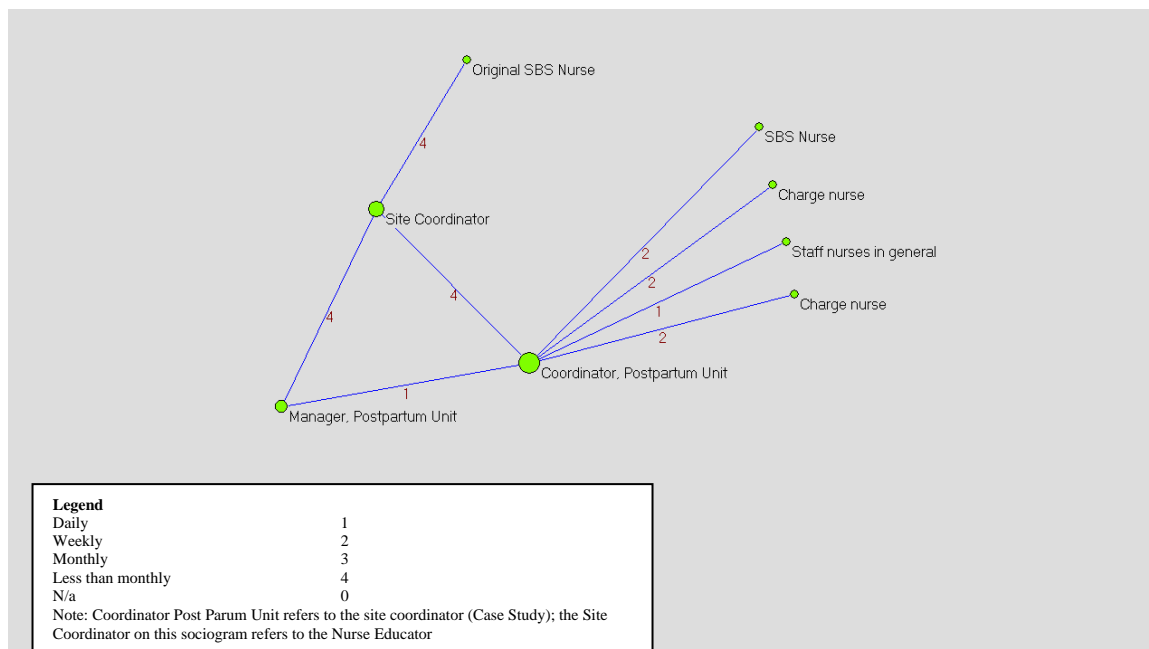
Original SBS Nurse

4

SBS Nurse

Charge nurse

Site Coordinator

Staff nurses in general

2

2

4

Charge nurse

1

4

2

Coordinator, Postpartum Unit

1

Manager, Postpartum Unit

**Legend**

| | |
|---|---|
| Daily | 1 |
| Weekly | 2 |
| Monthly | 3 |
| Less than monthly | 4 |
| N/a | 0 |

Note: Coordinator Post Parum Unit refers to the site coordinator (Case Study); the Site Coordinator on this sociogram refers to the Nurse Educator